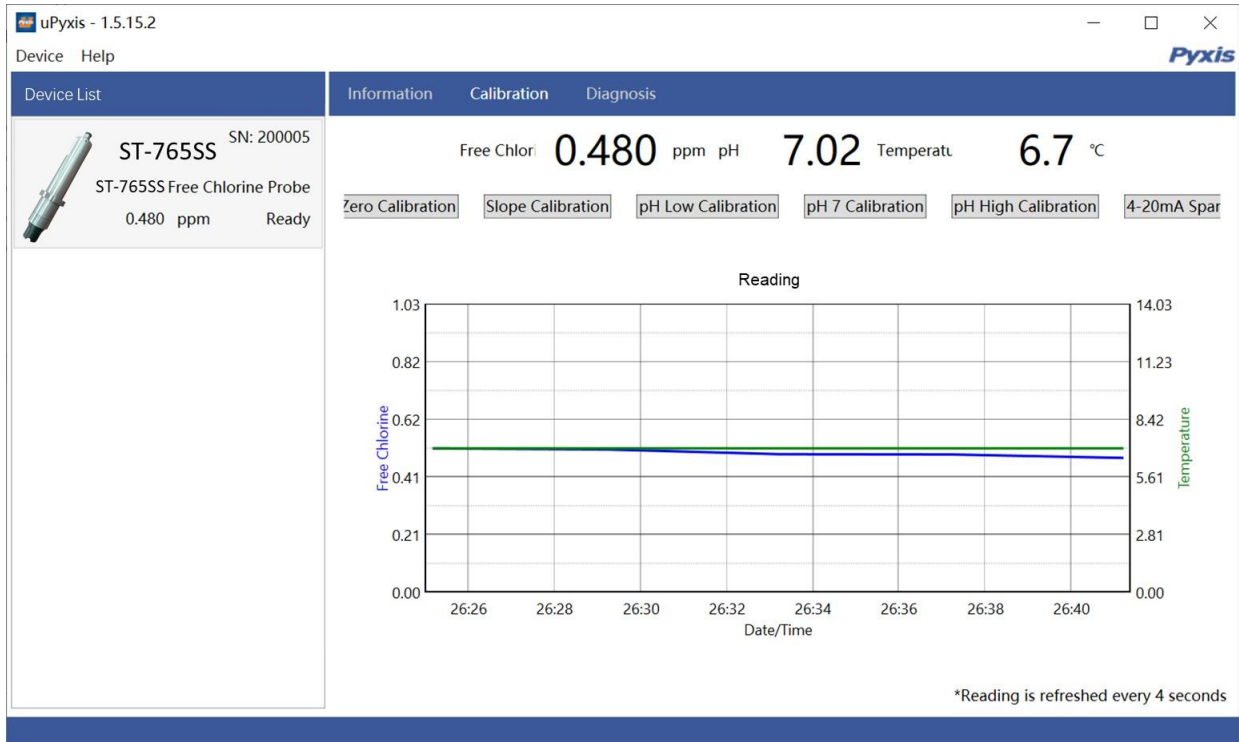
uPyxis - 1.5.15.2

Device Help

Pyxis

Device List

ST-765SS SN: 200005
ST-765SS Free Chlorine Probe
0.480 ppm Ready

Information Calibration Diagnosis

Free Chlori 0.480 ppm pH 7.02 Temperatu 6.7 ℃

Zero Calibration | Slope Calibration | pH Low Calibration | pH 7 Calibration | pH High Calibration | 4-20mA Spar

Reading

1.03
0.82
0.62
0.41
0.21
0.00

Free Chlorine

14.03
11.23
8.42
5.61
2.81
0.00

Temperature

26:26 26:28 26:30 26:32 26:34 26:36 26:38 26:40

Date/Time

*Reading is refreshed every 4 seconds